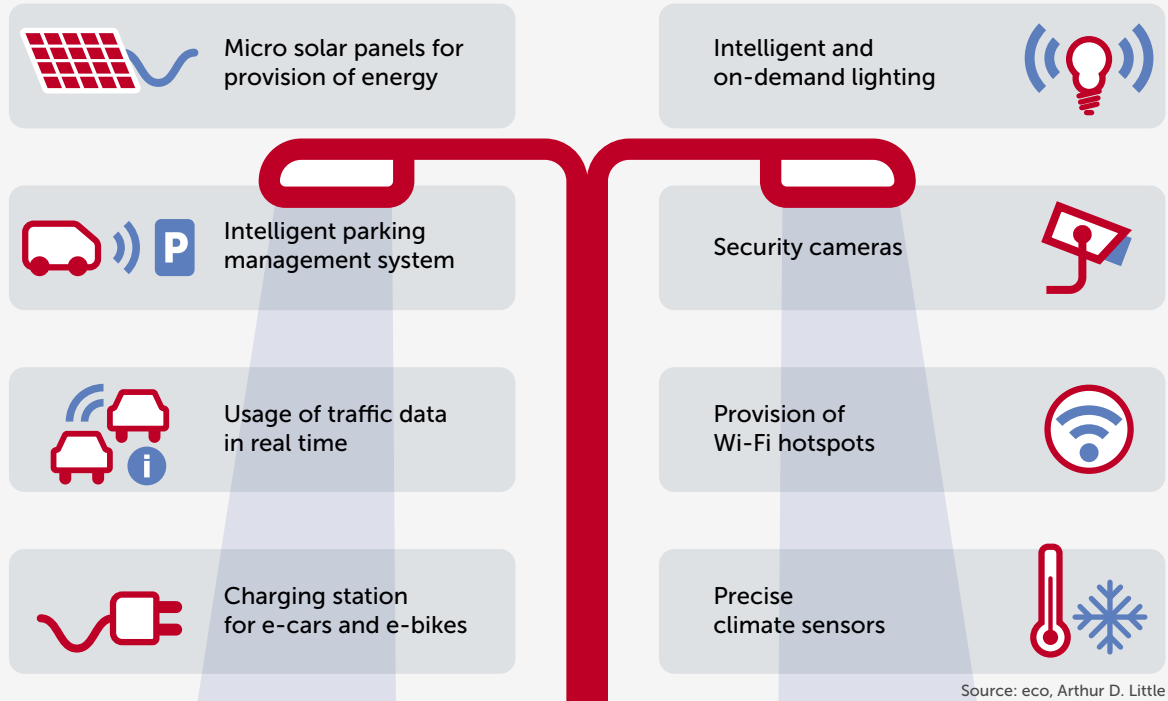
Micro solar panels for provision of energy

Intelligent and on-demand lighting

P

Intelligent parking management system

Security cameras

i

Usage of traffic data in real time

Provision of Wi-Fi hotspots

Charging station for e-cars and e-bikes

Precise climate sensors

Source: eco, Arthur D. Little